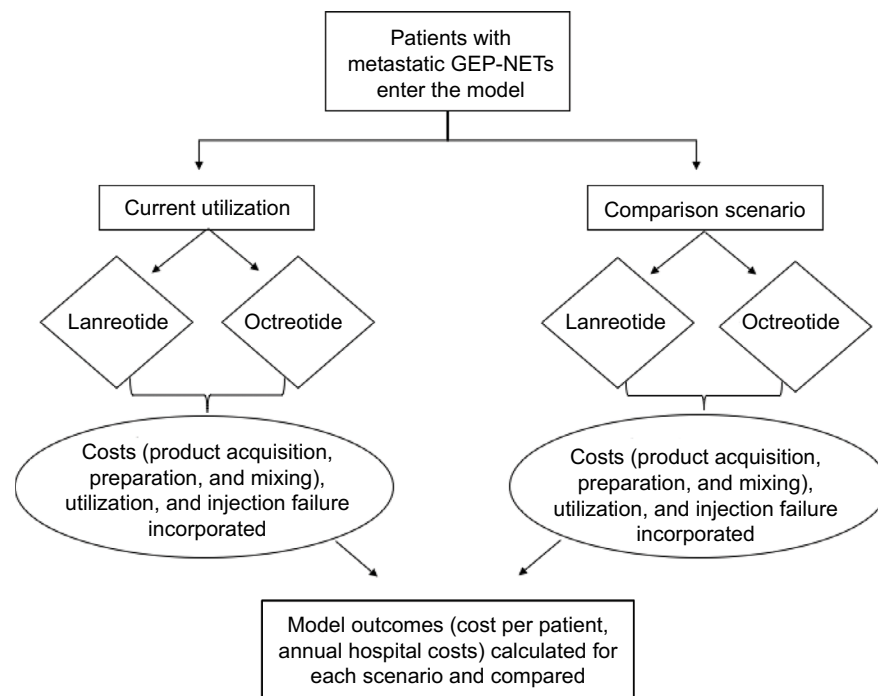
Patients with metastatic GEP-NETs enter the model

Current utilization

Comparison scenario

Lanreotide

Octreotide

Lanreotide

Octreotide

Costs (product acquisition, preparation, and mixing), utilization, and injection failure incorporated

Costs (product acquisition, preparation, and mixing), utilization, and injection failure incorporated

Model outcomes (cost per patient, annual hospital costs) calculated for each scenario and compared